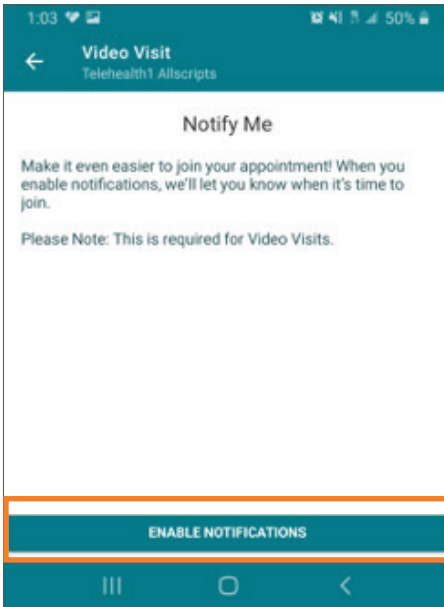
1:03 50%

Video Visit
Telehealth1 Allscripts

Notify Me

Make it even easier to join your appointment! When you enable notifications, we'll let you know when it's time to join.

Please Note: This is required for Video Visits.

ENABLE NOTIFICATIONS